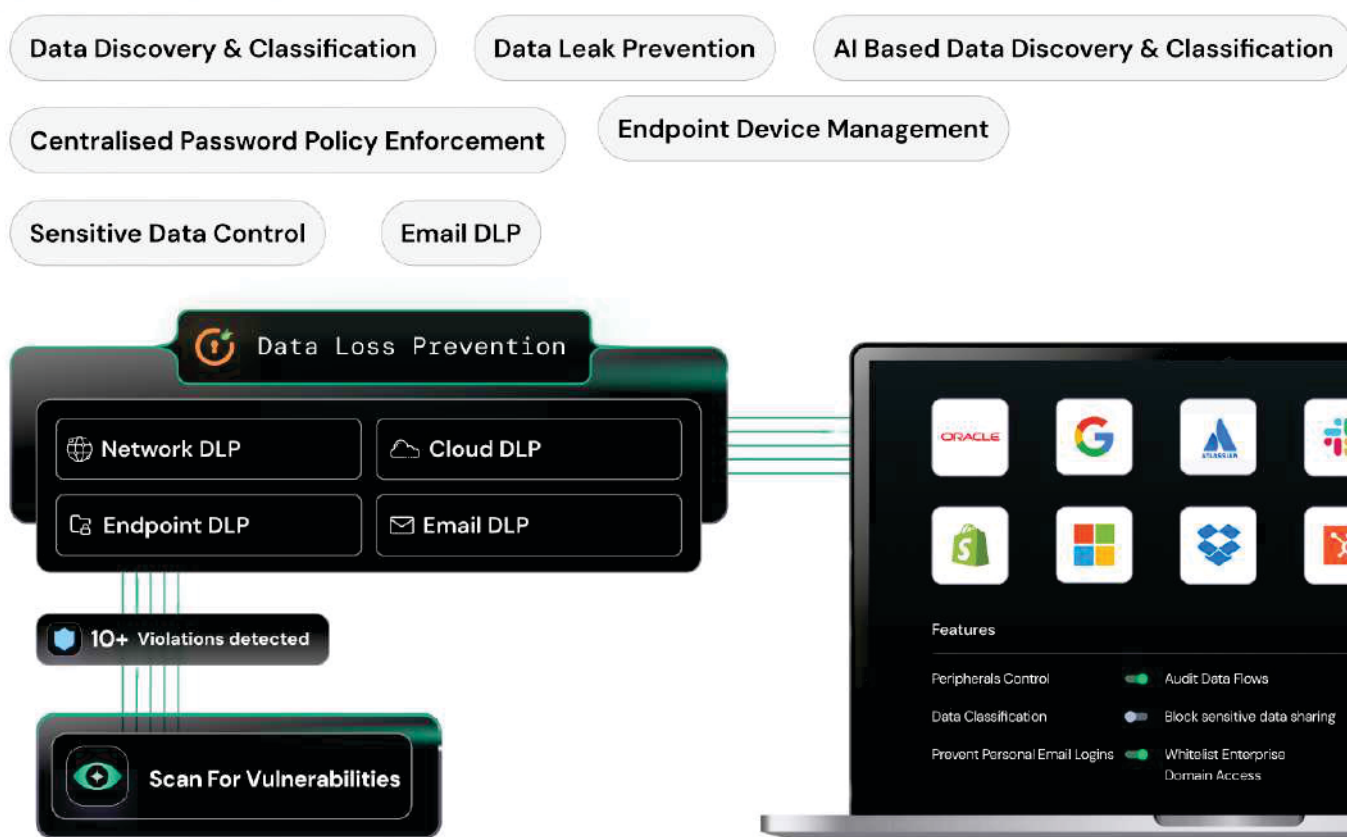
Data Discovery & Classification

Data Leak Prevention

AI Based Data Discovery & Classification

Centralised Password Policy Enforcement

Endpoint Device Management

Sensitive Data Control

Email DLP

Data Loss Prevention

Network DLP

Cloud DLP

Endpoint DLP

Email DLP

10+ Violations detected

Scan For Vulnerabilities

ORACLE

ATLASSIAN

Features

Peripherals Control

Audit Data Flows

Data Classification

Block sensitive data sharing

Prevent Personal Email Logins

Whitelist Enterprise Domain Access